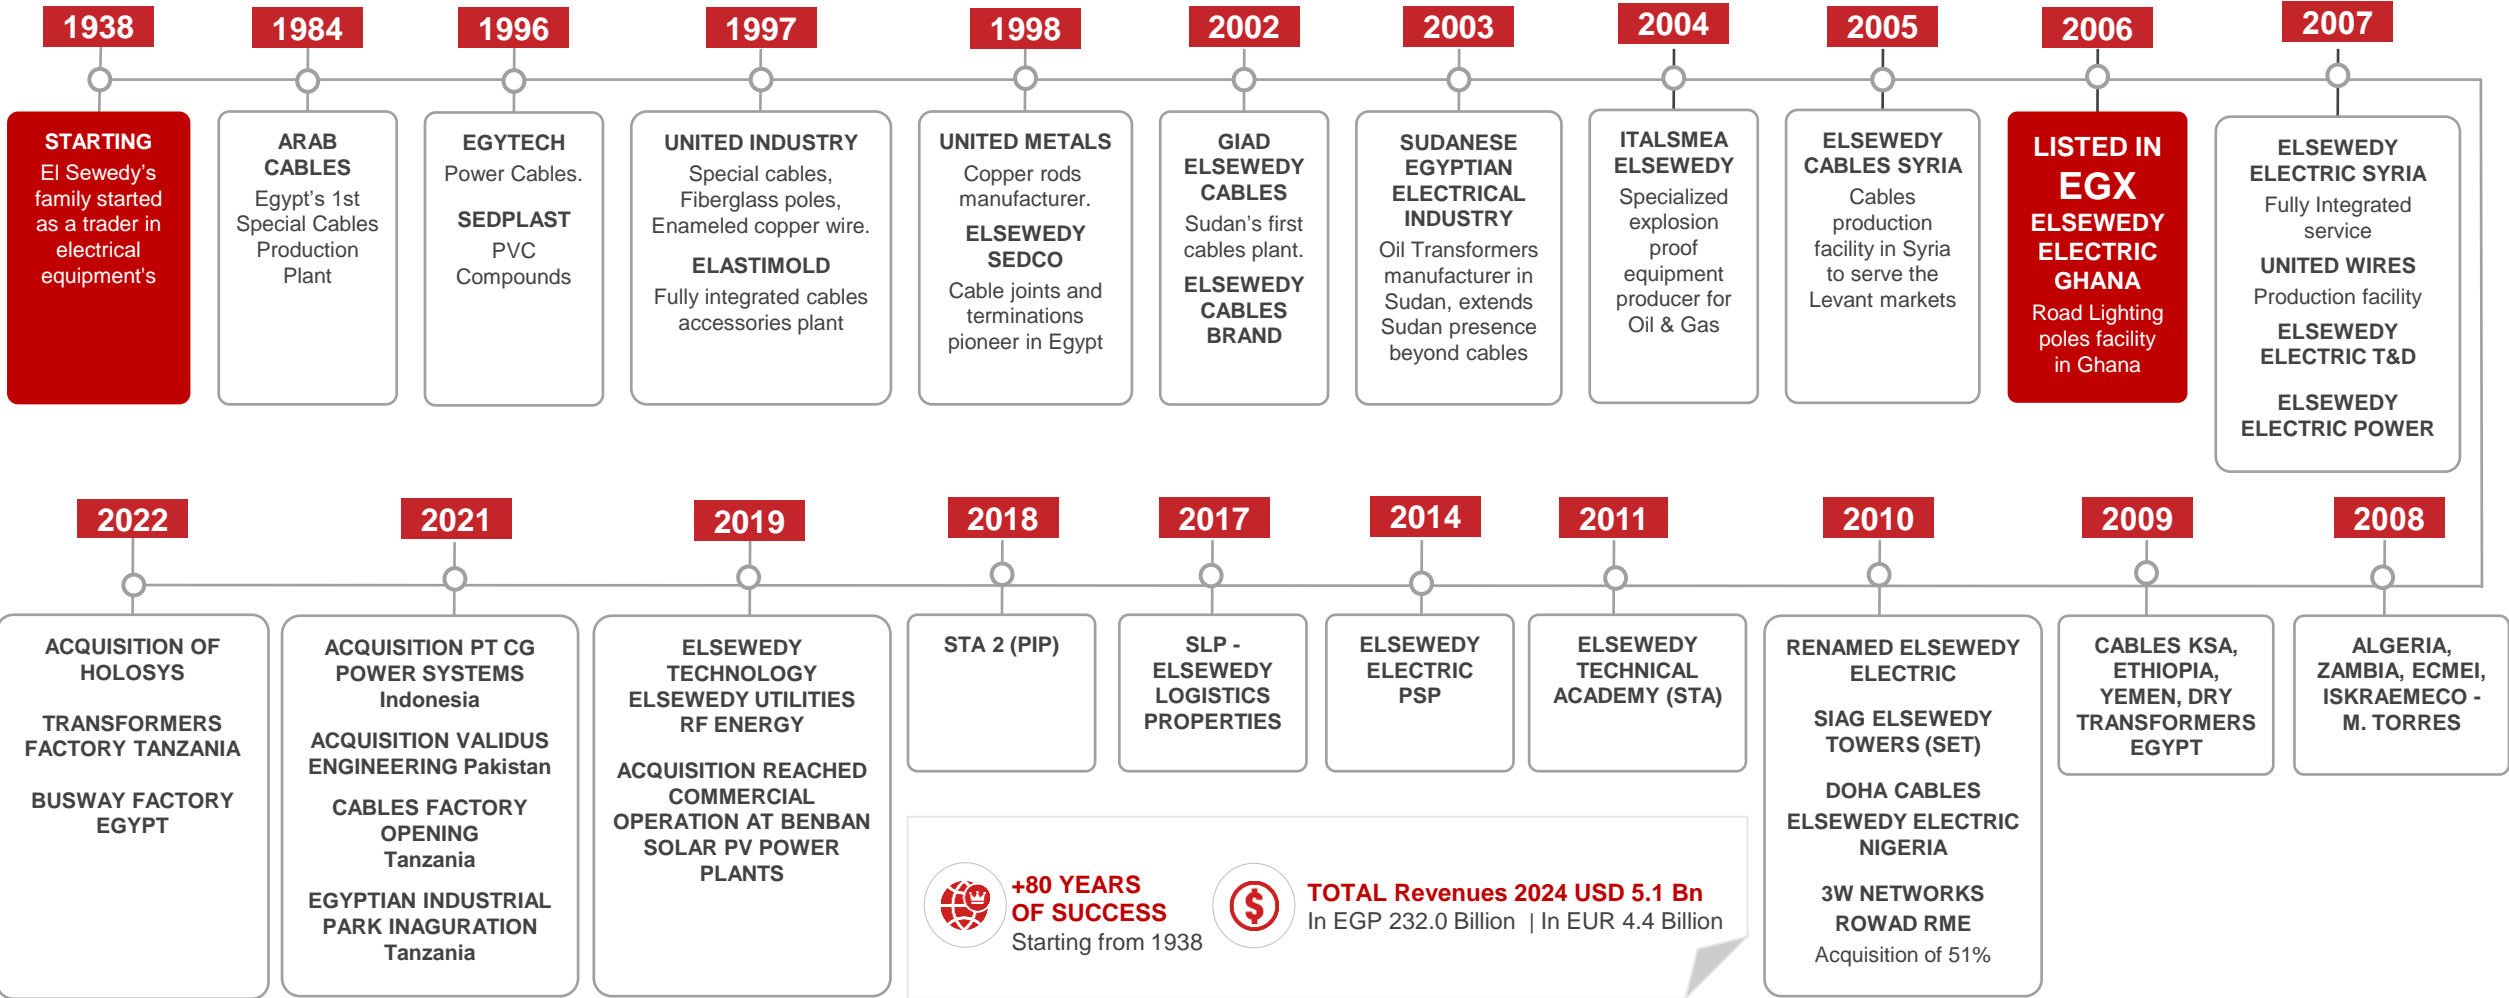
1938

STARTING
El Sewedy's family started as a trader in electrical equipment's

1984

ARAB CABLES
Egypt's 1st Special Cables Production Plant

1996

EGYTECH
Power Cables.

SEDPLAST
PVC Compounds

1997

UNITED INDUSTRY
Special cables, Fiberglass poles, Enameled copper wire.

ELASTIMOLD
Fully integrated cables accessories plant

1998

UNITED METALS
Copper rods manufacturer.

ELSEWEDY SEDCO
Cable joints and terminations pioneer in Egypt

2002

GIAD ELSEWEDY CABLES
Sudan's first cables plant.

ELSEWEDY CABLES BRAND

2003

SUDANESE EGYPTIAN ELECTRICAL INDUSTRY
Oil Transformers manufacturer in Sudan, extends Sudan presence beyond cables

2004

ITALSMEA ELSEWEDY
Specialized explosion proof equipment producer for Oil & Gas

2005

ELSEWEDY CABLES SYRIA
Cables production facility in Syria to serve the Levant markets

2006

LISTED IN EGX
ELSEWEDY ELECTRIC GHANA
Road Lighting poles facility in Ghana

2007

ELSEWEDY ELECTRIC SYRIA
Fully Integrated service

UNITED WIRES
Production facility

ELSEWEDY ELECTRIC T&D

ELSEWEDY ELECTRIC POWER

2022

ACQUISITION OF HOLOSYS

TRANSFORMERS FACTORY TANZANIA

BUSWAY FACTORY EGYPT

2021

ACQUISITION PT CG POWER SYSTEMS Indonesia

ACQUISITION VALIDUS ENGINEERING Pakistan

CABLES FACTORY OPENING Tanzania

EGYPTIAN INDUSTRIAL PARK INAGURATION Tanzania

2019

ELSEWEDY TECHNOLOGY
ELSEWEDY UTILITIES
RF ENERGY

ACQUISITION REACHED COMMERCIAL OPERATION AT BENBAN SOLAR PV POWER PLANTS

2018

STA 2 (PIP)

2017

SLP - ELSEWEDY LOGISTICS PROPERTIES

2014

ELSEWEDY ELECTRIC PSP

2011

ELSEWEDY TECHNICAL ACADEMY (STA)

2010

RENAMED ELSEWEDY ELECTRIC

SIAG ELSEWEDY TOWERS (SET)

DOHA CABLES
ELSEWEDY ELECTRIC NIGERIA

3W NETWORKS
ROWAD RME
Acquisition of 51%

2009

CABLES KSA, ETHIOPIA, YEMEN, DRY TRANSFORMERS EGYPT

2008

ALGERIA, ZAMBIA, ECMEI, ISKRAEMECO - M. TORRES

+80 YEARS OF SUCCESS
Starting from 1938

TOTAL Revenues 2024 USD 5.1 Bn
In EGP 232.0 Billion | In EUR 4.4 Billion